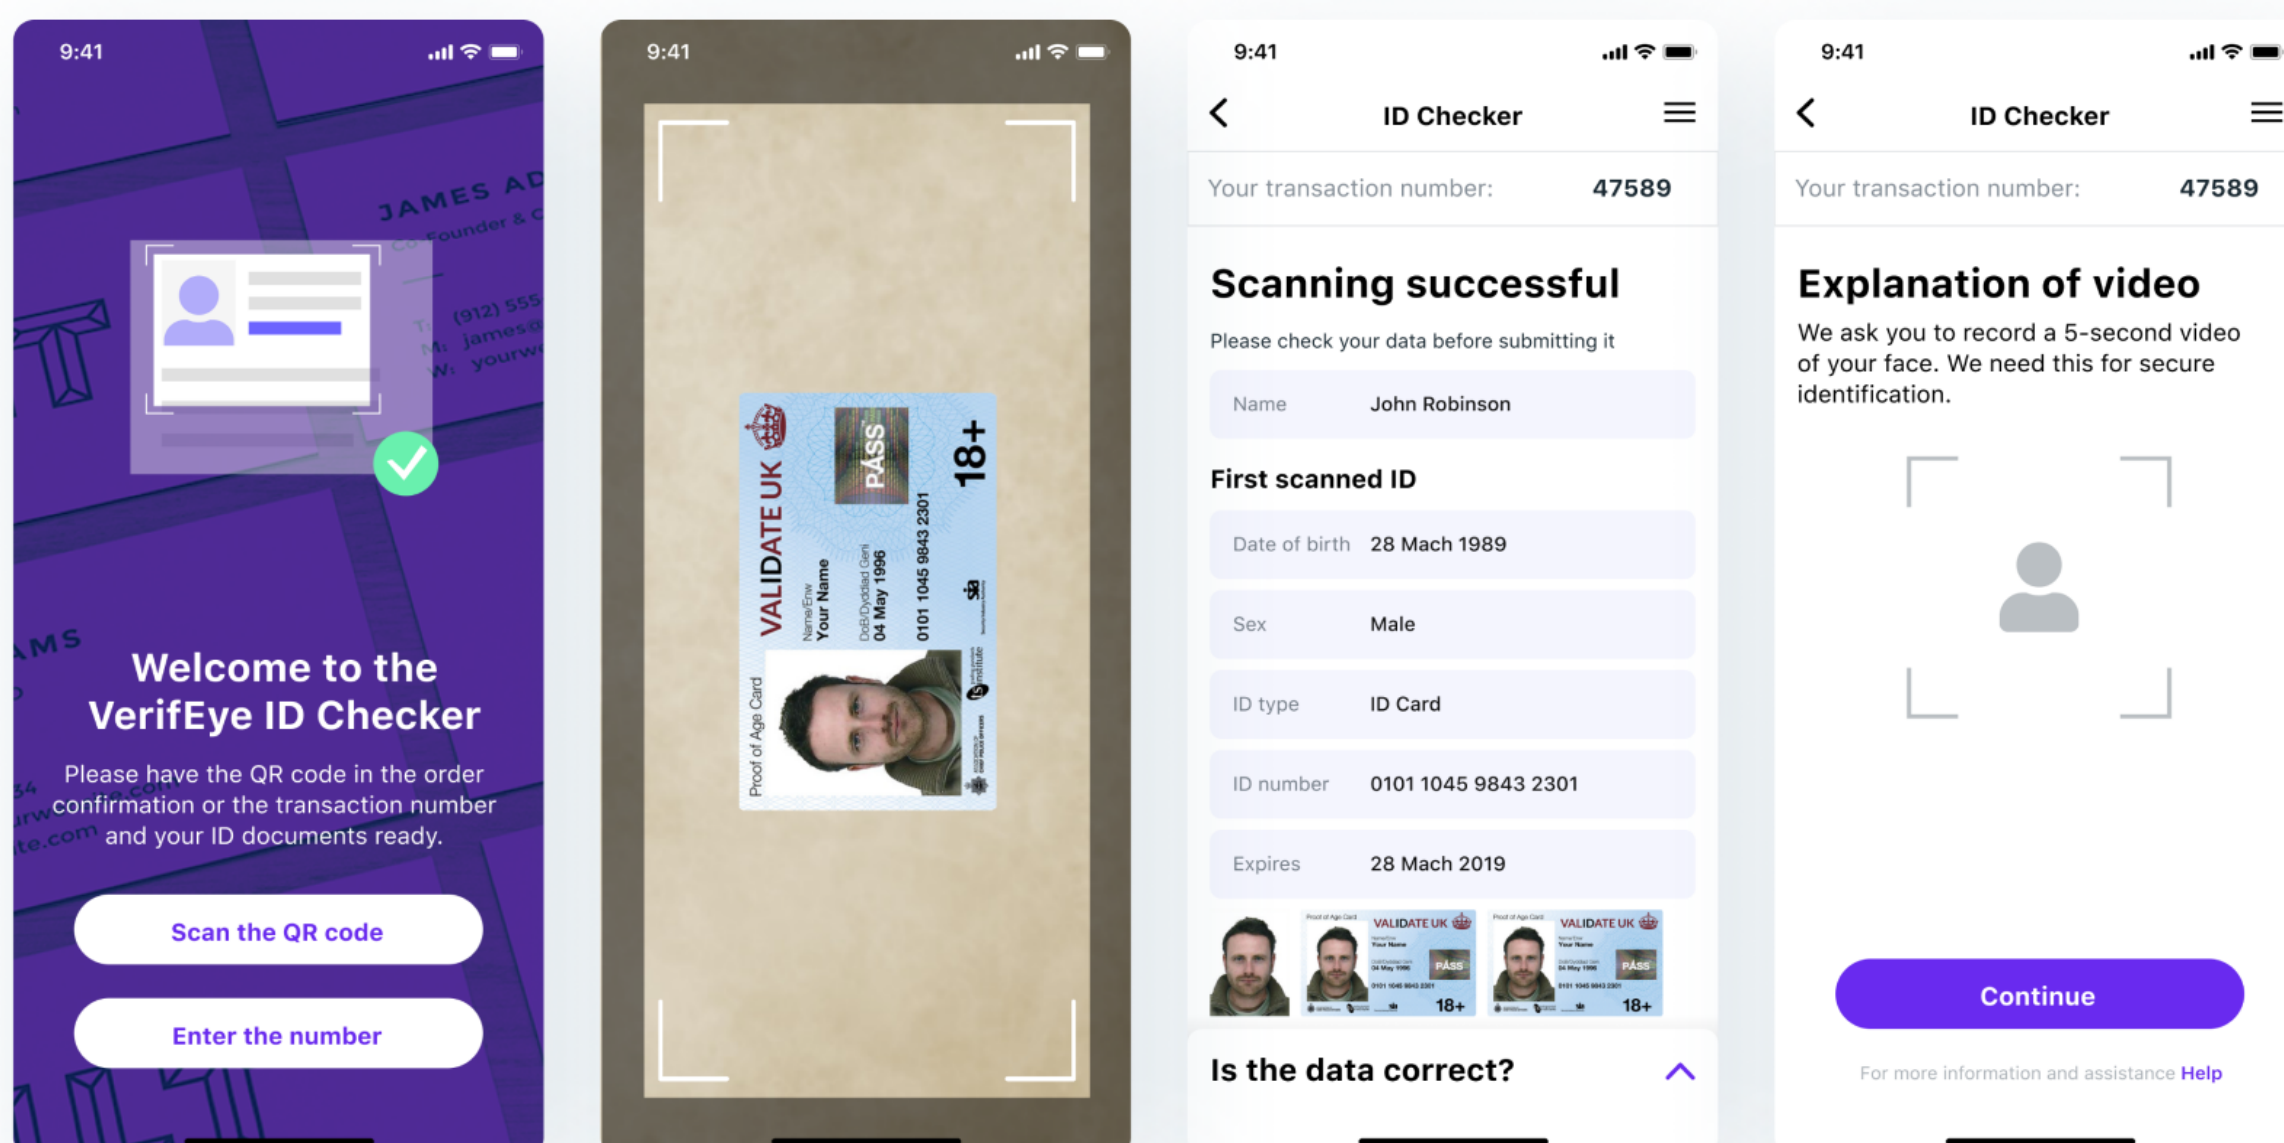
9:41

JAMES AD
Co-Founder & C
T: (912) 555
M: james@
W: yourw

Welcome to the VerifEye ID Checker

Please have the QR code in the order confirmation or the transaction number and your ID documents ready.

Scan the QR code

Enter the number

9:41

VALIDATE UK
PASS
18+
Name/Enw
Your Name
DoB/Dyddiad Geni
04 May 1996
0101 1045 9843 2301
Proof of Age Card

9:41

ID Checker

Your transaction number: 47589

Scanning successful

Please check your data before submitting it

| Name | John Robinson |
|---|---|

First scanned ID

| Date of birth | 28 Mach 1989 |
|---|---|
| Sex | Male |
| ID type | ID Card |
| ID number | 0101 1045 9843 2301 |
| Expires | 28 Mach 2019 |

VALIDATE UK PASS 18+
VALIDATE UK PASS 18+

Is the data correct?

9:41

ID Checker

Your transaction number: 47589

Explanation of video

We ask you to record a 5-second video of your face. We need this for secure identification.

Continue

For more information and assistance Help